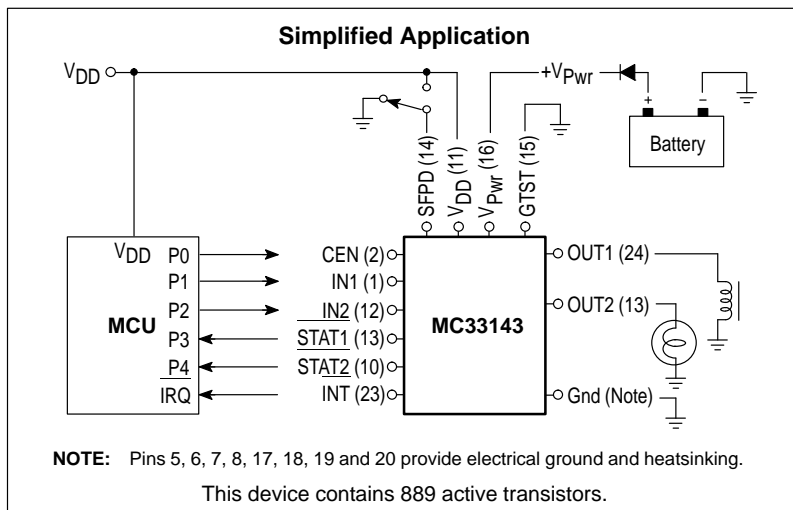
Simplified Application

$V_{DD}$

$+V_{Pwr}$

Battery

+

–

SFPD (14)

$V_{DD}$ (11)

$V_{Pwr}$ (16)

GTST (15)

$V_{DD}$

P0

P1

P2

P3

P4

IRQ

MCU

CEN (2)

IN1 (1)

IN2 (12)

STAT1 (13)

STAT2 (10)

INT (23)

MC33143

OUT1 (24)

OUT2 (13)

Gnd (Note)

NOTE: Pins 5, 6, 7, 8, 17, 18, 19 and 20 provide electrical ground and heatsinking.

This device contains 889 active transistors.